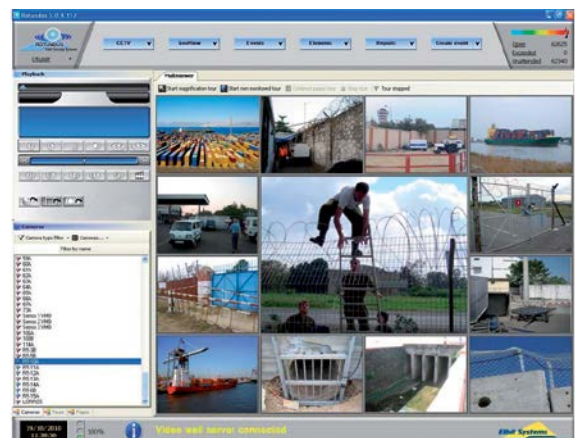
CCTV ▾
SeeView ▾
Events ▾
Elements ▾
Reports ▾
Create event ▾
Open 62625
Escalated 0
Unattended 62340
Playback
Multiviewer
Start magnification tour
Start non monitored tour
Tour stopped
Cameras
Camera type filter
Cameras
Filter by name
Cameras
Video wall server connected
Elbit Systems
100%